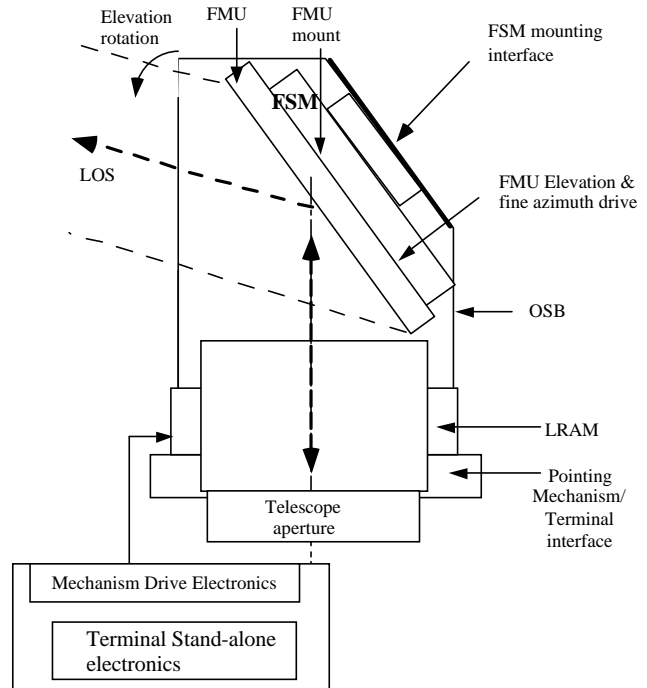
Elevation rotation

FMU

FMU mount

FSM mounting interface

FSM

LOS

FMU Elevation & fine azimuth drive

OSB

LRAM

Pointing Mechanism/ Terminal interface

Telescope aperture

Mechanism Drive Electronics

Terminal Stand-alone electronics